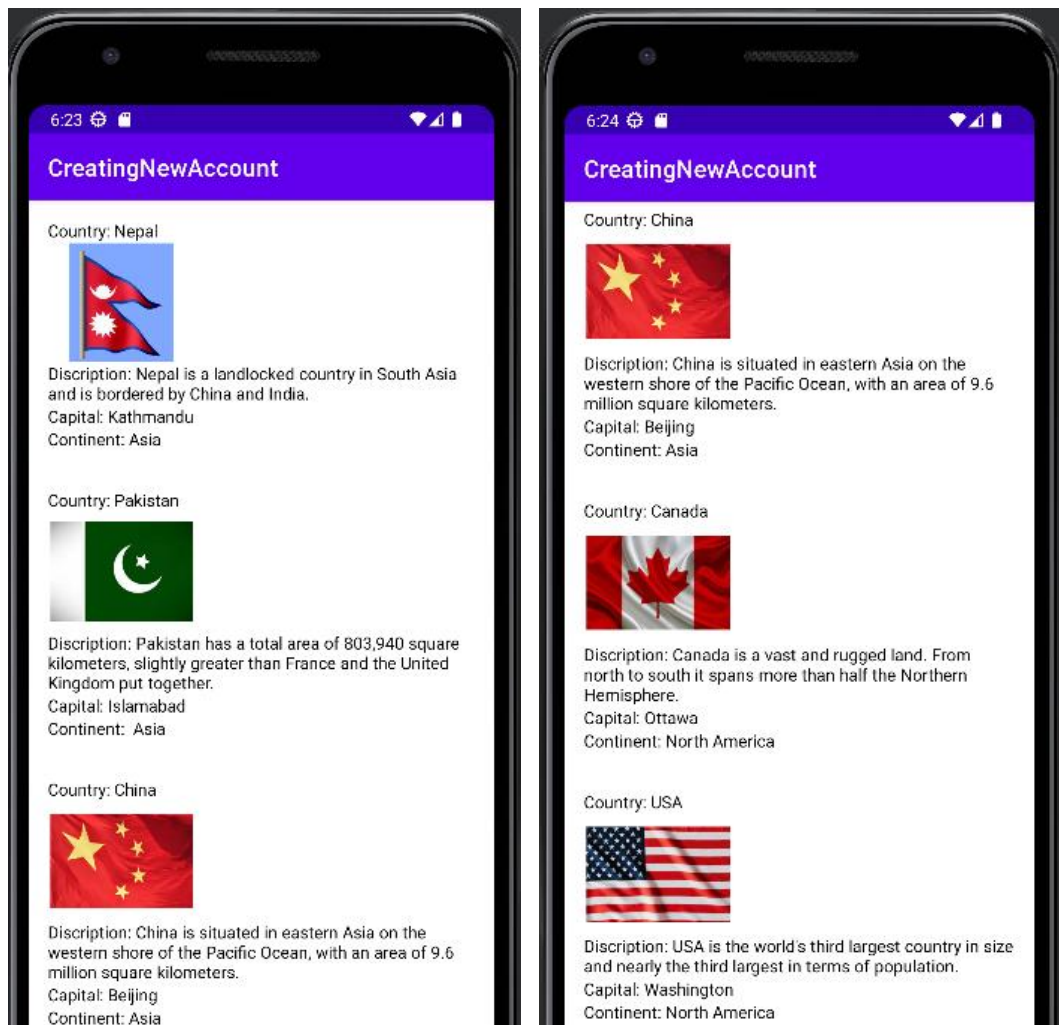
6:23

CreatingNewAccount

Country: Nepal

Discription: Nepal is a landlocked country in South Asia and is bordered by China and India.
Capital: Kathmandu
Continent: Asia

Country: Pakistan

Discription: Pakistan has a total area of 803,940 square kilometers, slightly greater than France and the United Kingdom put together.
Capital: Islamabad
Continent: Asia

Country: China

Discription: China is situated in eastern Asia on the western shore of the Pacific Ocean, with an area of 9.6 million square kilometers.
Capital: Beijing
Continent: Asia

6:24

CreatingNewAccount

Country: China

Discription: China is situated in eastern Asia on the western shore of the Pacific Ocean, with an area of 9.6 million square kilometers.
Capital: Beijing
Continent: Asia

Country: Canada

Discription: Canada is a vast and rugged land. From north to south it spans more than half the Northern Hemisphere.
Capital: Ottawa
Continent: North America

Country: USA

Discription: USA is the world's third largest country in size and nearly the third largest in terms of population.
Capital: Washington
Continent: North America